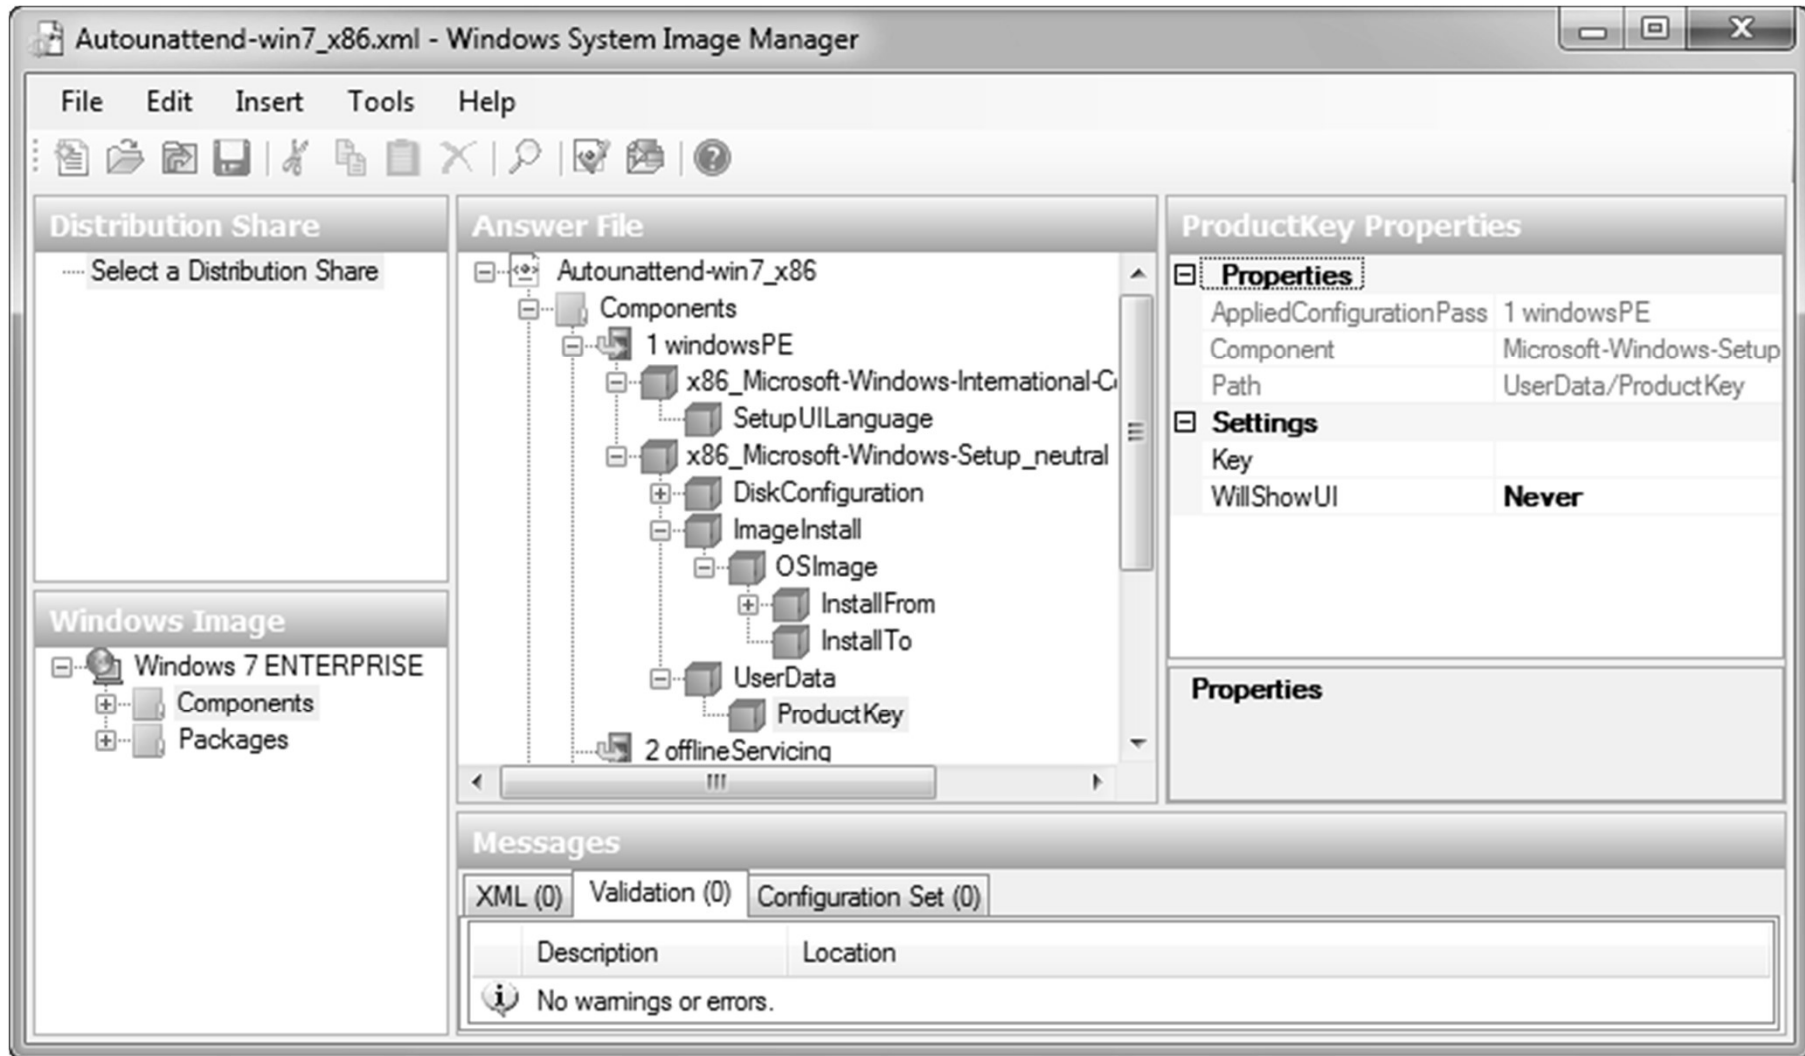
Autounattend-win7_x86.xml - Windows System Image Manager

File Edit Insert Tools Help

Distribution Share

Select a Distribution Share

Windows Image

Windows 7 ENTERPRISE
Components
Packages

Answer File

Autounattend-win7_x86
Components
1 windowsPE
x86_Microsoft-Windows-International-C
SetupUILanguage
x86_Microsoft-Windows-Setup_neutral
DiskConfiguration
ImageInstall
OSImage
InstallFrom
InstallTo
UserData
ProductKey
2 offlineServicing

ProductKey Properties

| Properties | |
|---|---|
| AppliedConfigurationPass | 1 windowsPE |
| Component | Microsoft-Windows-Setup |
| Path | UserData/ProductKey |
| Settings | |
| Key | |
| WillShowUI | Never |

Properties

Messages

XML (0) Validation (0) Configuration Set (0)

| Description | Location |
|---|---|
| No warnings or errors. | |